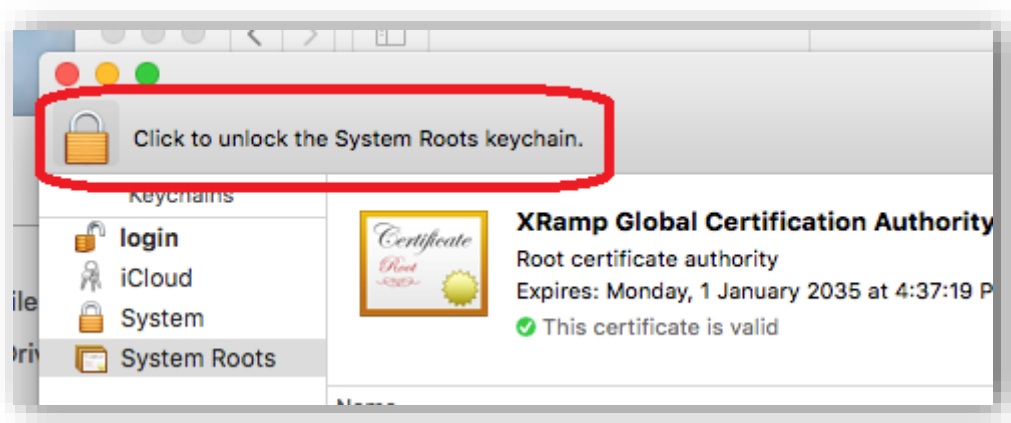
Click to unlock the System Roots keychain.

Keychains

login

iCloud

System

System Roots

ile

Dri

Certificate

Root

XRamp Global Certification Authority

Root certificate authority

Expires: Monday, 1 January 2035 at 4:37:19 P

This certificate is valid

Name